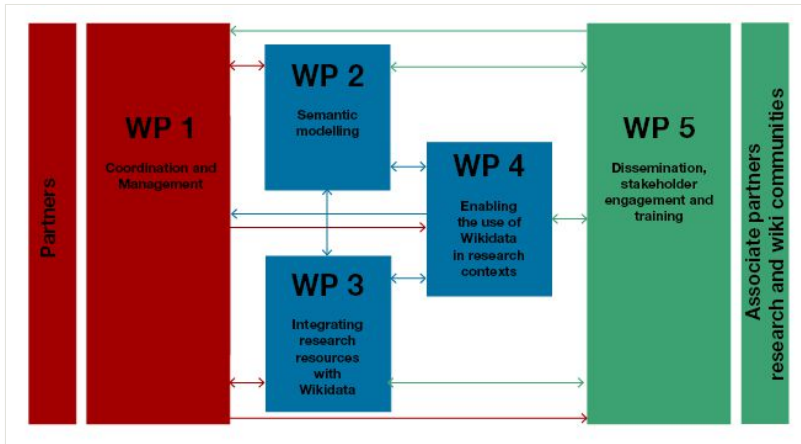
Partners

WP 1
Coordination and Management

WP 2
Semantic modelling

WP 3
Integrating research resources with Wikidata

WP 4
Enabling the use of Wikidata in research contexts

WP 5
Dissemination, stakeholder engagement and training

Associate partners research and wiki communities